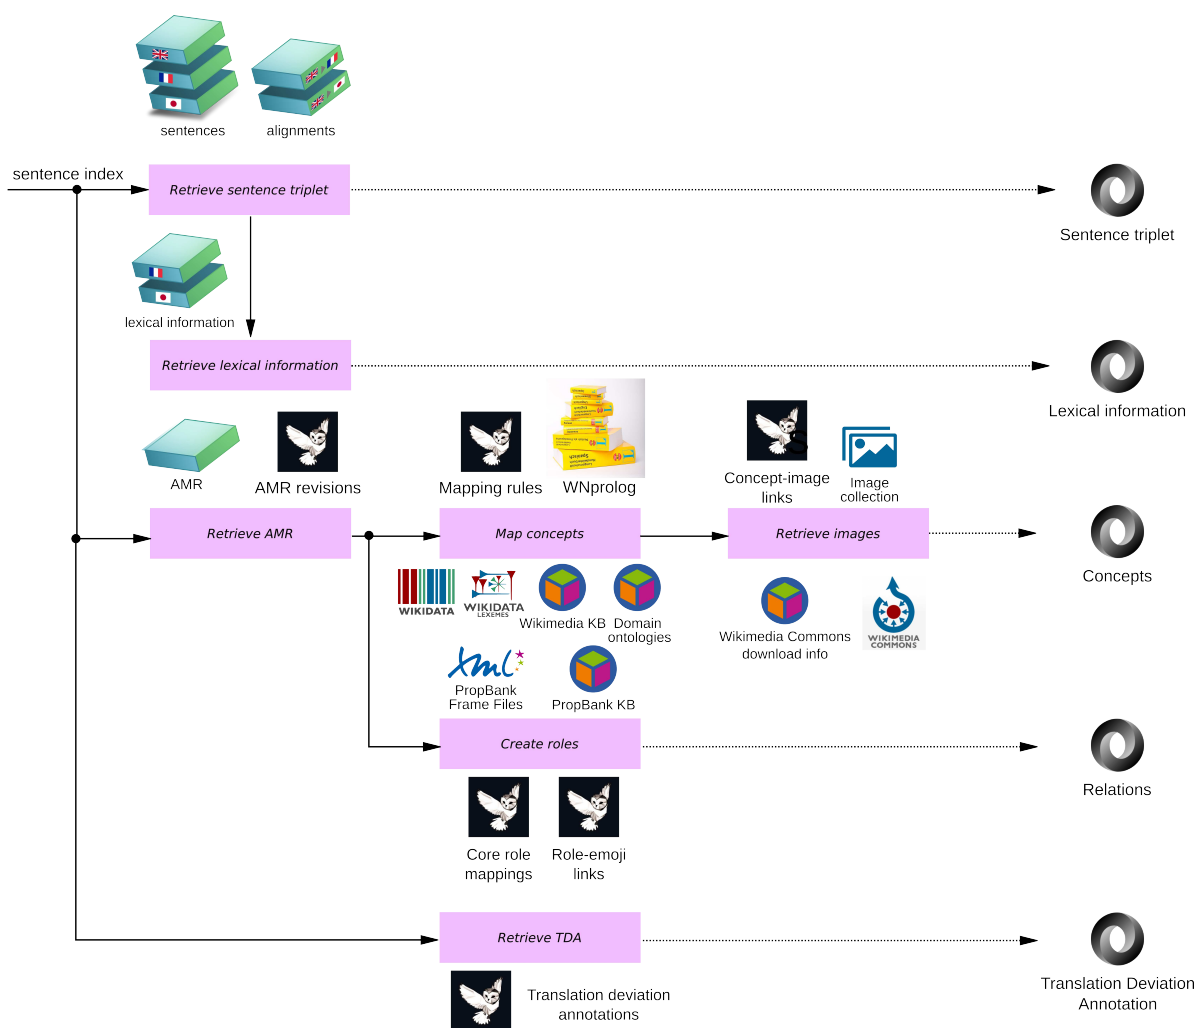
sentences
alignments

sentence index
Retrieve sentence triplet
Sentence triplet

lexical information
Retrieve lexical information
Lexical information

AMR
AMR revisions
Mapping rules
WNprolog
Concept-image links
Image collection

Retrieve AMR
Map concepts
Retrieve images
Concepts

WIKIDATA
WIKIDATA LEXEMES
Wikimedia KB
Domain ontologies
Wikimedia Commons download info
WIKIMEDIA COMMONS

xml
PropBank Frame Files
PropBank KB

Create roles
Relations

Core role mappings
Role-emoji links

Retrieve TDA
Translation Deviation Annotation

Translation deviation annotations